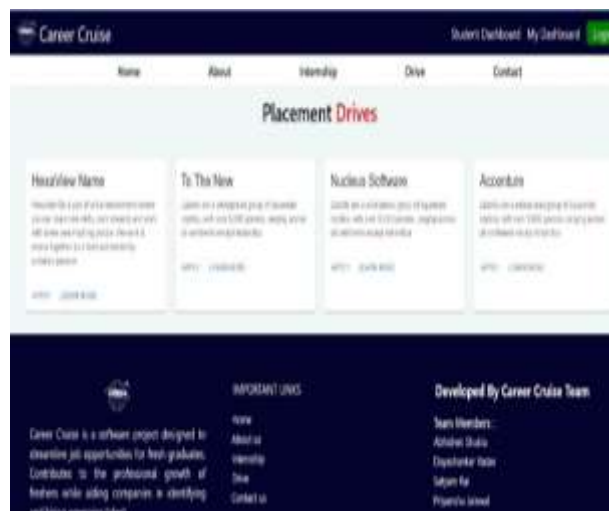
Career Cruise

Student Dashboard My Dashboard Log

Home About Internship Drive Contact

Placement Drives

HexaView Name

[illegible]

APPLY LEARN MORE

To The New

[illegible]

APPLY LEARN MORE

Nucleus Software

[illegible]

APPLY LEARN MORE

Accenture

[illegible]

APPLY LEARN MORE

Career Cruise is a software project designed to streamline job opportunities for fresh graduates. Contributes to the professional growth of freshers while aiding companies in identifying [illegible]

IMPORTANT LINKS

Home
About us
Internship
Drive
Contact us

Developed By Career Cruise Team

Team Members :
Abhishek Shukla
Dipeshankar Yadav
Satyam Rai
Priyanshu Jaiswal